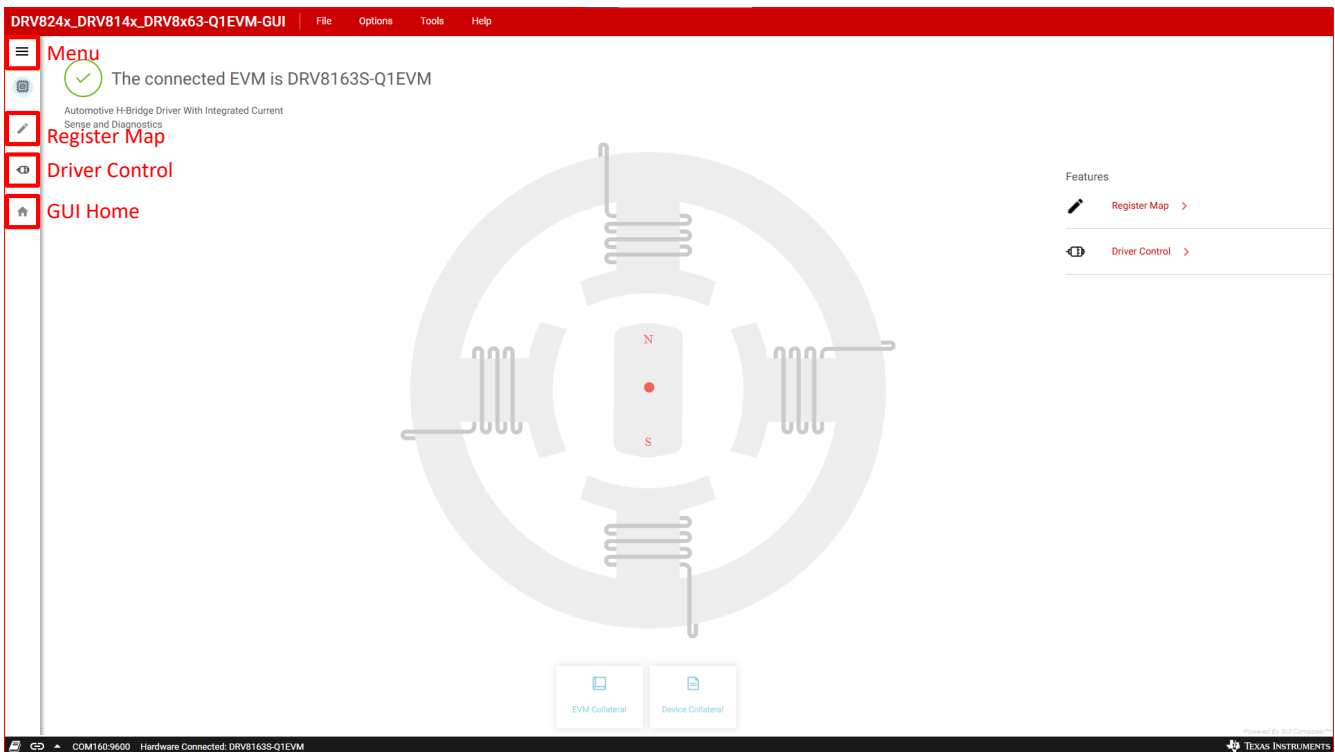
DRV824x_DRV814x_DRV8x63-Q1EVM-GUI File Options Tools Help

Menu

The connected EVM is DRV8163S-Q1EVM

Automotive H-Bridge Driver With Integrated Current Sense and Diagnostics

Register Map

Driver Control

GUI Home

N

S

Features

Register Map >

Driver Control >

EVM Collateral

Device Collateral

Powered By GUI Composer™

COM160:9600 Hardware Connected: DRV8163S-Q1EVM

Texas Instruments